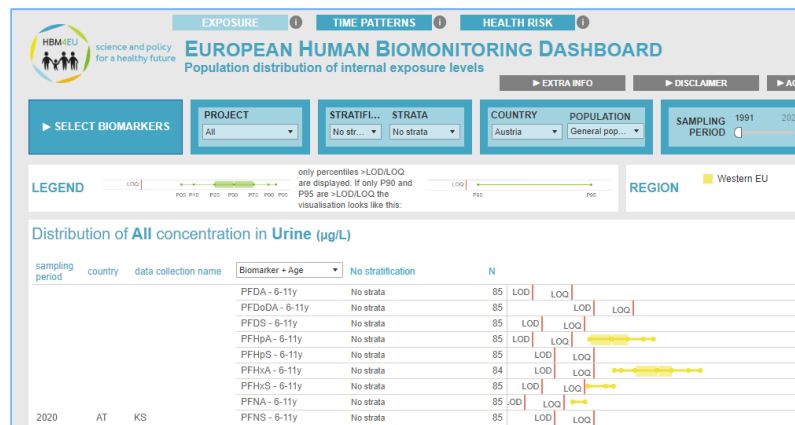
EXPOSURE i TIME PATTERNS i HEALTH RISK i

HBM4EU science and policy for a healthy future

EUROPEAN HUMAN BIOMONITORING DASHBOARD
Population distribution of internal exposure levels

► EXTRA INFO ► DISCLAIMER ► A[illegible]

► SELECT BIOMARKERS

PROJECT
All

STRATIFI... STRATA
No str... No strata

COUNTRY POPULATION
Austria General pop...

SAMPLING PERIOD 1991 202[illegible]

LEGEND
LOQ
P05 P10 P25 P50 P75 P90 P95
only percentiles >LOD/LOQ are displayed. If only P90 and P95 are >LOD/LOQ the visualisation looks like this:
LOQ
P90 P95

REGION
Western EU

Distribution of All concentration in Urine (µg/L)

| sampling period | country | data collection name | Biomarker + Age | No stratification | N | |
|---|---|---|---|---|---|---|
| | | | PFDA - 6-11y | No strata | 85 | LOD LOQ |
| | | | PFDoDA - 6-11y | No strata | 85 | LOD LOQ |
| | | | PFDS - 6-11y | No strata | 85 | LOD LOQ |
| | | | PFHpA - 6-11y | No strata | 85 | LOD LOQ |
| | | | PFHpS - 6-11y | No strata | 85 | LOD LOQ |
| | | | PFHxA - 6-11y | No strata | 84 | LOD LOQ |
| | | | PFHxS - 6-11y | No strata | 85 | LOD LOQ |
| | | | PFNA - 6-11y | No strata | 85 | LOD LOQ |
| 2020 | AT | KS | PFNS - 6-11y | No strata | 85 | LOD LOQ |